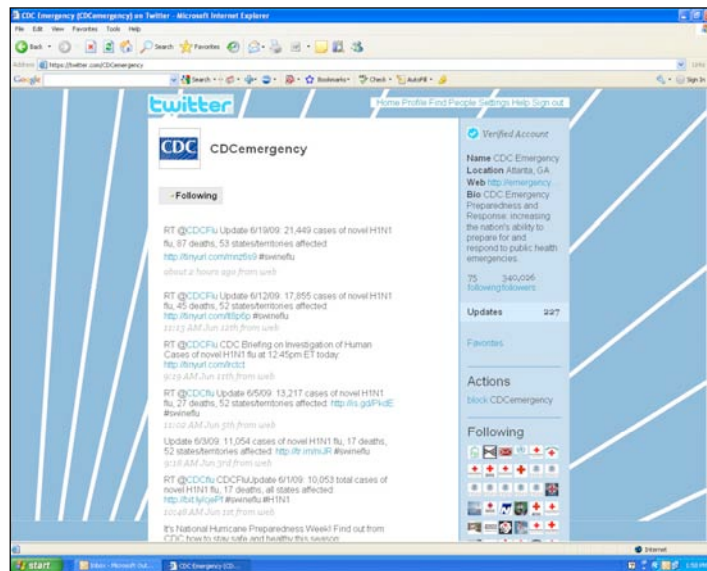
CDC Emergency (CDCemergency) on Twitter - Microsoft Internet Explorer

File Edit View Favorites Tools Help

Back Search Favorites

Address https://twitter.com/CDCemergency

Google Search Bookmarks Check AutoFill Links Sign In

twitter

Home Profile Find People Settings Help Sign out

CDC

CDCemergency

Following

RT @CDCFlu Update 6/19/09: 21,449 cases of novel H1N1 flu, 87 deaths, 53 states/territories affected http://tinyurl.com/mz6s9 #swineflu
about 4 hours ago from web

RT @CDCFlu Update 6/12/09: 17,855 cases of novel H1N1 flu, 45 deaths, 52 states/territories affected http://tinyurl.com/l6p6p #swineflu
11:13 AM Jun 12th from web

RT @CDCFlu CDC Briefing on Investigation of Human Cases of novel H1N1 flu at 12:45pm ET today: http://tinyurl.com/lcdct
9:29 AM Jun 11th from web

RT @CDCflu Update 6/5/09: 13,217 cases of novel H1N1 flu, 27 deaths, 52 states/territories affected http://is.gd/PkdE #swineflu
11:02 AM Jun 5th from web

Update 6/3/09: 11,054 cases of novel H1N1 flu, 17 deaths, 52 states/territories affected http://tr.im/nJR #swineflu
9:18 AM Jun 3rd from web

RT @CDCflu CDCFluUpdate 6/1/09: 10,053 total cases of novel H1N1 flu, 17 deaths, all states affected http://bit.ly/QeP1 #swineflu #H1N1
10:48 AM Jun 1st from web

It's National Hurricane Preparedness Week! Find out from CDC how to stay safe and healthy this season:

Verified Account

Name CDC Emergency
Location Atlanta, GA
Web http://emergency...
Bio CDC Emergency Preparedness and Response: increasing the nation's ability to prepare for and respond to public health emergencies.

75 following 340,026 followers

Updates 227

Favorites

Actions

block CDCemergency

Following

Internet

start Inbox - Microsoft Out... CDC Emergency (CD...